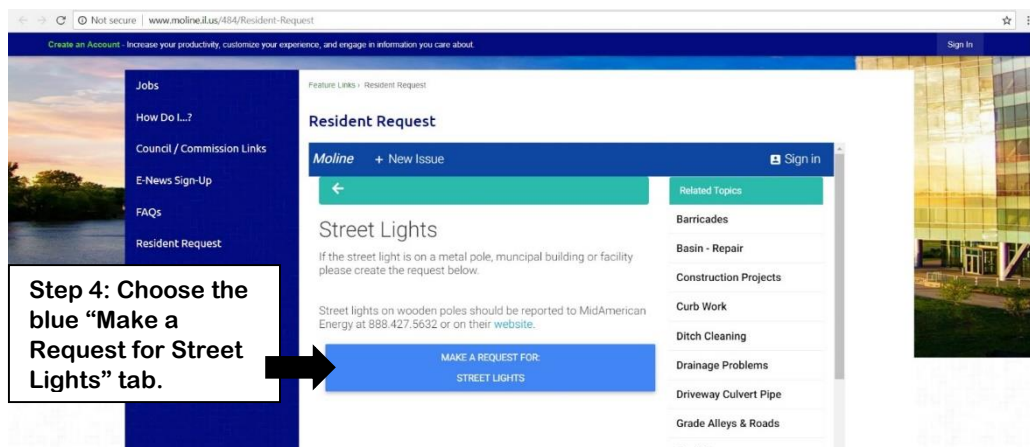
Not secure | www.moline.il.us/484/Resident-Request

Create an Account - Increase your productivity, customize your experience, and engage in information you care about.

Sign In

Jobs

How Do I...?

Council / Commission Links

E-News Sign-Up

FAQs

Resident Request

Feature Links › Resident Request

Resident Request

Moline + New Issue

Sign in

←

Street Lights

If the street light is on a metal pole, muncipal building or facility please create the request below.

Street lights on wooden poles should be reported to MidAmerican Energy at 888.427.5632 or on their website.

MAKE A REQUEST FOR:
STREET LIGHTS

Related Topics

Barricades

Basin - Repair

Construction Projects

Curb Work

Ditch Cleaning

Drainage Problems

Driveway Culvert Pipe

Grade Alleys & Roads

Step 4: Choose the blue “Make a Request for Street Lights” tab.